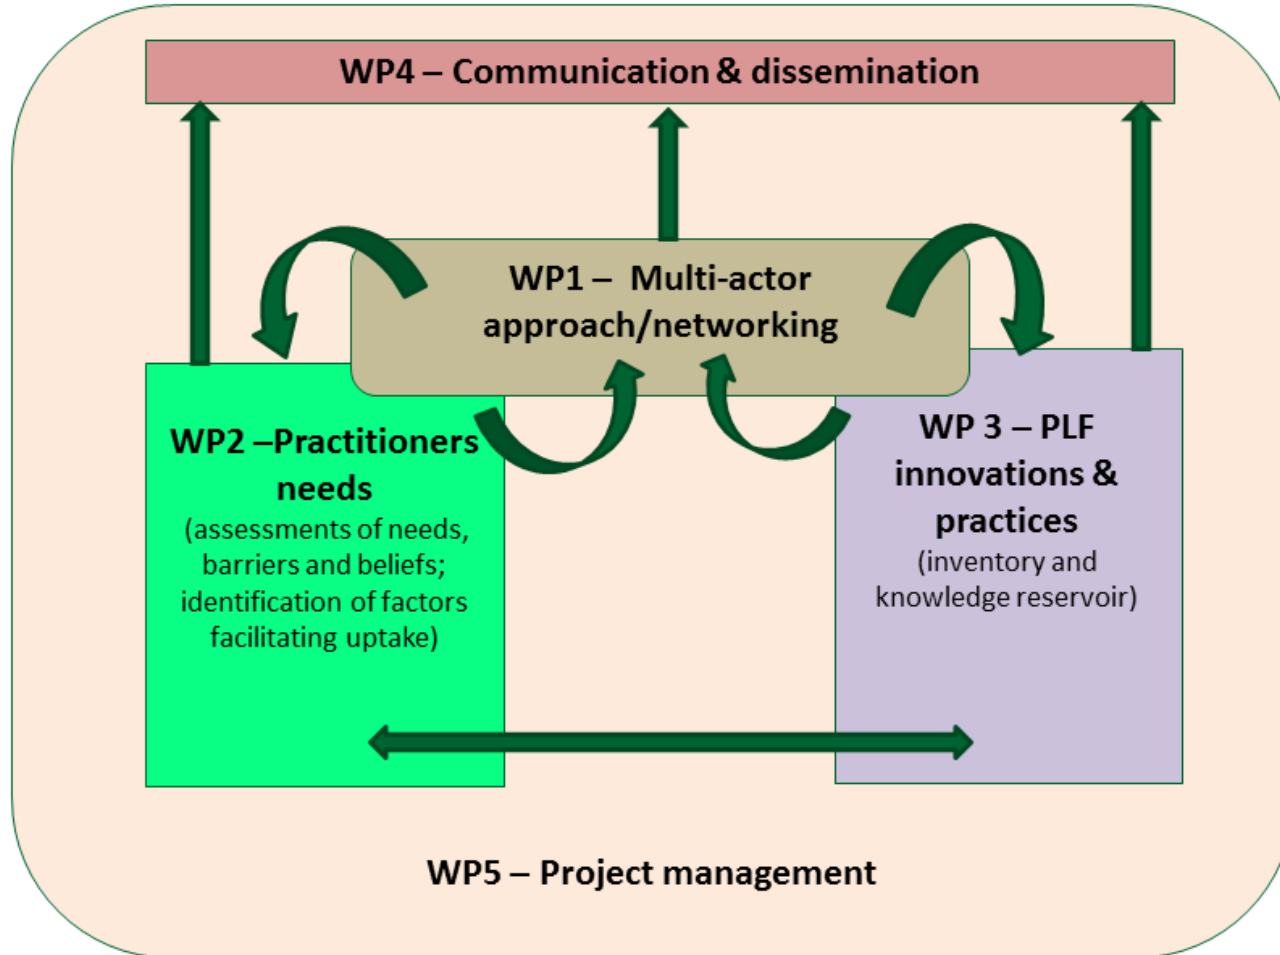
WP4 – Communication & dissemination

WP1 – Multi-actor approach/networking

WP2 –Practitioners needs
(assessments of needs, barriers and beliefs; identification of factors facilitating uptake)

WP 3 – PLF innovations & practices
(inventory and knowledge reservoir)

WP5 – Project management